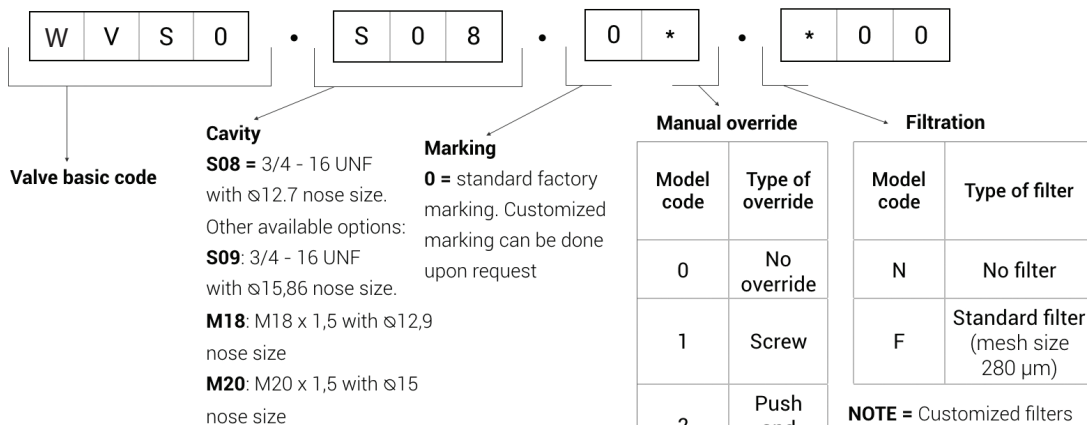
| W | V | S | 0 |

•

| S | 0 | 8 |

•

| 0 | * |

•

| * | 0 | 0 |

Valve basic code

**Cavity**
**S08 =** 3/4 - 16 UNF with ⌀12.7 nose size. Other available options:
**S09**: 3/4 - 16 UNF with ⌀15,86 nose size.
**M18**: M18 x 1,5 with ⌀12,9 nose size
**M20**: M20 x 1,5 with ⌀15 nose size

**Marking**
**0 =** standard factory marking. Customized marking can be done upon request

**Manual override**

| Model code | Type of override |
|---|---|
| 0 | No override |
| 1 | Screw |
| 2 | Push and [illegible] |

**Filtration**

| Model code | Type of filter |
|---|---|
| N | No filter |
| F | Standard filter (mesh size 280 µm) |

**NOTE =** Customized filters